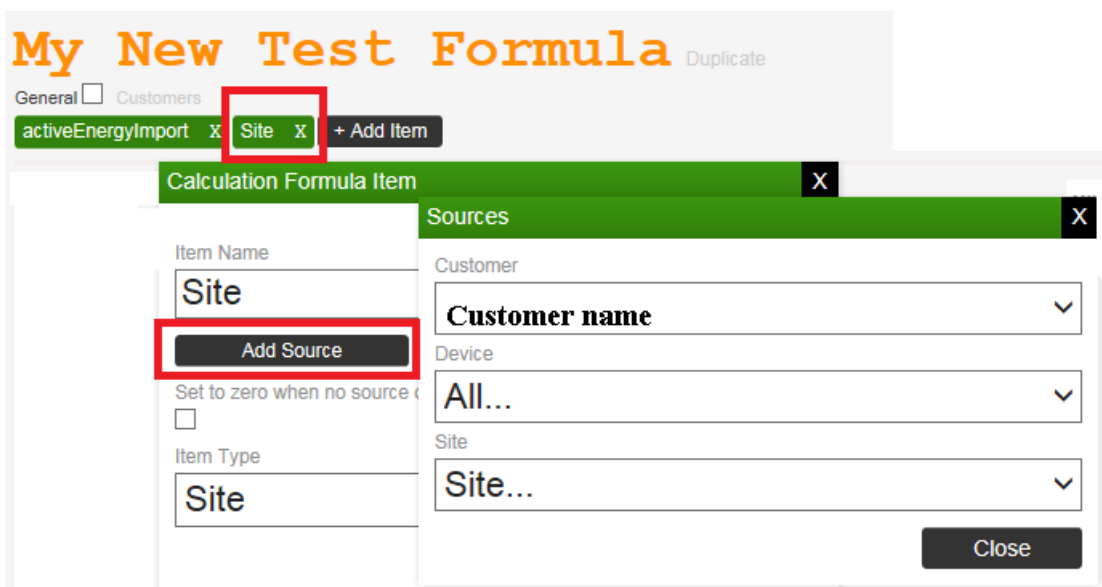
My New Test Formula Duplicate

General Customers

activeEnergyImport X Site X + Add Item

Calculation Formula Item X

Item Name

Site

Add Source

Set to zero when no source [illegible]

Item Type

Site

Sources X

Customer

Customer name

Device

All...

Site

Site...

Close